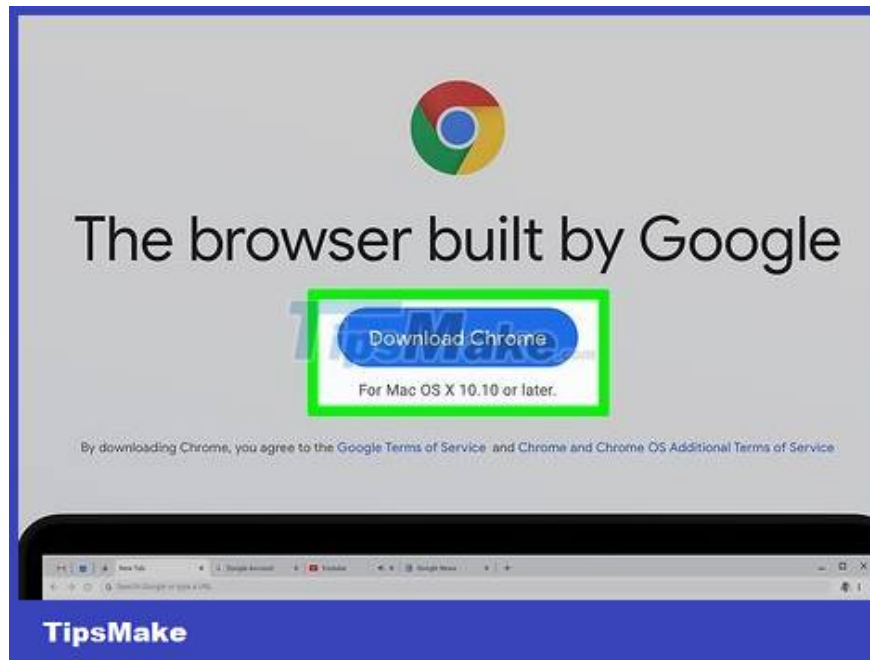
The browser built by Google

TipsMake.com

Download Chrome

For Mac OS X 10.10 or later.

By downloading Chrome, you agree to the Google Terms of Service and Chrome and Chrome OS Additional Terms of Service

New Tab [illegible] Google Account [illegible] YouTube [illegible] Google News

Search Google or type a URL

TipsMake